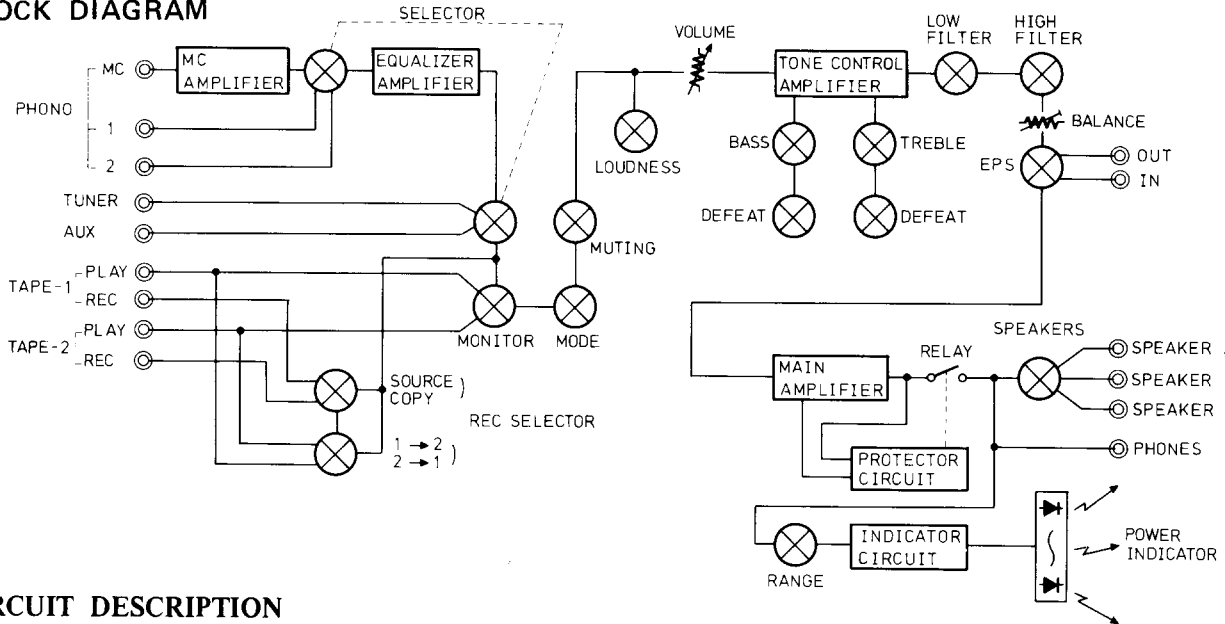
OCK DIAGRAM

SELECTOR

MC

PHONO

1

2

MC AMPLIFIER

EQUALIZER AMPLIFIER

TUNER

AUX

TAPE-1 PLAY

REC

TAPE-2 PLAY

REC

MONITOR

MODE

MUTING

SOURCE COPY )

REC SELECTOR

$1 \rightarrow 2$
$2 \rightarrow 1$ )

VOLUME

LOUDNESS

TONE CONTROL AMPLIFIER

BASS

TREBLE

DEFEAT

DEFEAT

LOW FILTER

HIGH FILTER

BALANCE

EPS

OUT

IN

MAIN AMPLIFIER

RELAY

SPEAKERS

SPEAKER

SPEAKER

SPEAKER

PHONES

PROTECTOR CIRCUIT

RANGE

INDICATOR CIRCUIT

POWER INDICATOR

RCUIT DESCRIPTION